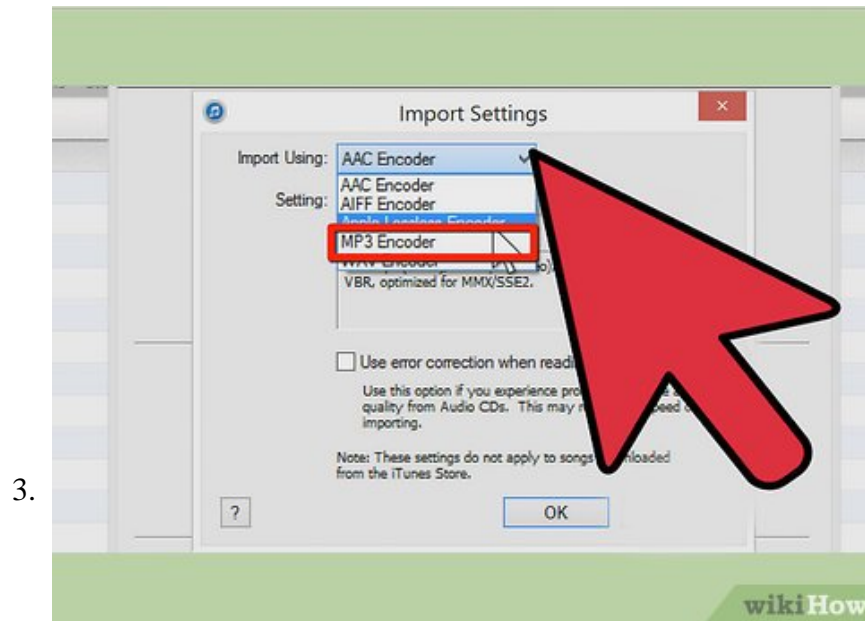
3.

Import Settings

Import Using: AAC Encoder

Setting:

AAC Encoder
AIFF Encoder
Apple Lossless Encoder
MP3 Encoder
WAV Encoder

VBR, optimized for MMX/SSE2.

Use error correction when readi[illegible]

Use this option if you experience pro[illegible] quality from Audio CDs. This may r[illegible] peed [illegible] importing.

Note: These settings do not apply to songs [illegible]nloaded from the iTunes Store.

?

OK

wikiHow